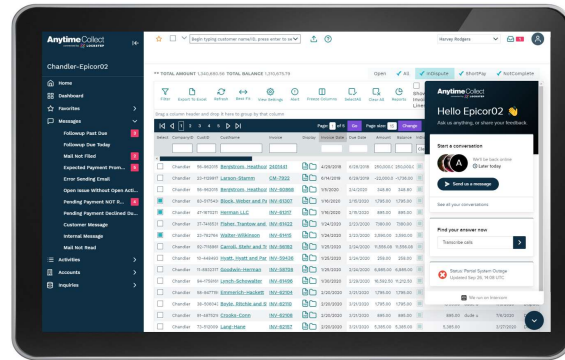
Anytime Collect
Chandler-Epicor02
Home
Dashboard
Favorites
Messages
Followup Past Due
Followup Due Today
Mail Not Filed
Expected Payment From...
Error Sending Email
Open Issue Without Open Acti...
Pending Payment NOT R...
Pending Payment Declined Du...
Customer Message
Internal Message
Mail Not Read
Activities
Accounts
Inquiries

Begin typing customer name/ID, press enter to se
Harvey Rodgers

** TOTAL AMOUNT 1,340,685.56 TOTAL BALANCE 1,210,675.79
Open All InDispute ShortPay NotComplete
Filter Export To Excel Refresh New Fo View Settings Alert Freeze Columns SelectAll Clear All Reports
Drag a column header and drop it here to group by that column
Page 1 of 5 Go Page size: Change

| Select | CompanyID | CustID | Customer | Invoice | Display | Invoice Date | Due Date | Amount | Balance |
|---|---|---|---|---|---|---|---|---|---|
| | Chandler | 95-962015 | Bergstrom, Heathcot | 2400441 | | 4/28/2018 | 4/28/2018 | 250,000.0 | 250,000.0 |
| | Chandler | 23-1133897 | Larson-Stamm | CM-7023 | | 6/14/2018 | 6/29/2018 | -22,050.0 | -1,736.00 |
| | Chandler | 95-962015 | Bergstrom, Heathcot | INV-80888 | | 1/11/2020 | 2/11/2020 | 348.80 | 348.80 |
| | Chandler | 60-517543 | Block, Weber and Fr | INV-81007 | | 1/16/2020 | 2/15/2020 | 1,785.00 | 1,785.00 |
| | Chandler | 27-1670211 | Herman LLC | INV-81217 | | 1/16/2020 | 2/15/2020 | 880.00 | 880.00 |
| | Chandler | 27-7461631 | Fisher, Trantow and | INV-81422 | | 1/24/2020 | 2/23/2020 | 7,180.00 | 7,180.00 |
| | Chandler | 20-782764 | Walter-Wilkinson | INV-81413 | | 1/25/2020 | 2/24/2020 | 3,590.00 | 3,590.00 |
| | Chandler | 52-7113881 | Carroll, Stehr and Tr | INV-81852 | | 1/25/2020 | 2/24/2020 | 11,559.00 | 11,559.00 |
| | Chandler | 10-448490 | Hyatt, Hyatt and Par | INV-81436 | | 1/25/2020 | 2/24/2020 | 259.00 | 259.00 |
| | Chandler | 71-9302317 | Goodwin-Herman | INV-81708 | | 1/25/2020 | 2/24/2020 | 6,695.00 | 6,695.00 |
| | Chandler | 84-1752161 | Lynch-Schowalter | INV-81496 | | 1/29/2020 | 2/28/2020 | 11,212.50 | 11,212.50 |
| | Chandler | 94-8417791 | Emmerich-Hackett | INV-82104 | | 2/3/2020 | 3/4/2020 | 1,785.00 | 1,785.00 |
| | Chandler | 36-3016742 | Boyle, Ritchie and B | INV-82110 | | 2/3/2020 | 3/4/2020 | 1,785.00 | 1,785.00 |
| | Chandler | 94-4871029 | Crooks-Conn | INV-82106 | | 2/20/2020 | 3/21/2020 | 885.00 | 885.00 |
| | Chandler | 73-3100289 | Lang-Hane | INV-82107 | | 2/20/2020 | 3/21/2020 | 5,385.00 | 5,385.00 |

Anytime Collect
Hello Epicor02 👋
Ask us anything, or share your feedback
Start a conversation
We'll be back online
Later today
Send us a message
See all your conversations
Find your answer now
Transcribe calls
Status: Portal System Outage
Updated Sep 29, 11:58 UTC
We run on Intercom